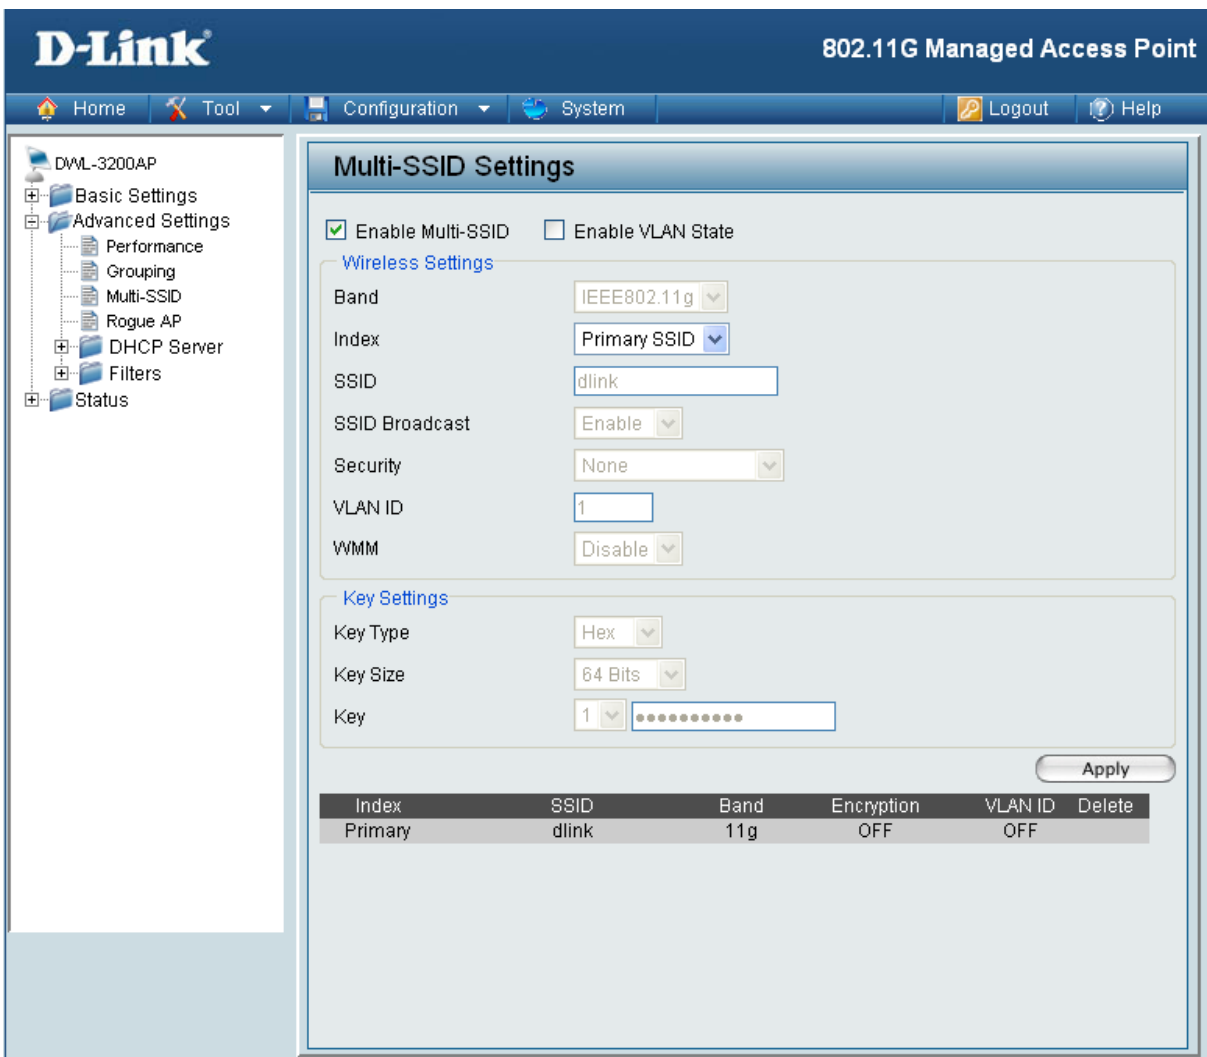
D-Link

802.11G Managed Access Point

Home  Tool  Configuration  System  Logout  Help

DWL-3200AP
Basic Settings
Advanced Settings
Performance
Grouping
Multi-SSID
Rogue AP
DHCP Server
Filters
Status

Multi-SSID Settings

Enable Multi-SSID  Enable VLAN State

Wireless Settings

Band  IEEE802.11g
Index  Primary SSID
SSID  dlink
SSID Broadcast  Enable
Security  None
VLAN ID  1
WMM  Disable

Key Settings

Key Type  Hex
Key Size  64 Bits
Key  1  ●●●●●●●●●●

Apply

| Index | SSID | Band | Encryption | VLAN ID | Delete |
|---|---|---|---|---|---|
| Primary | dlink | 11g | OFF | OFF | |